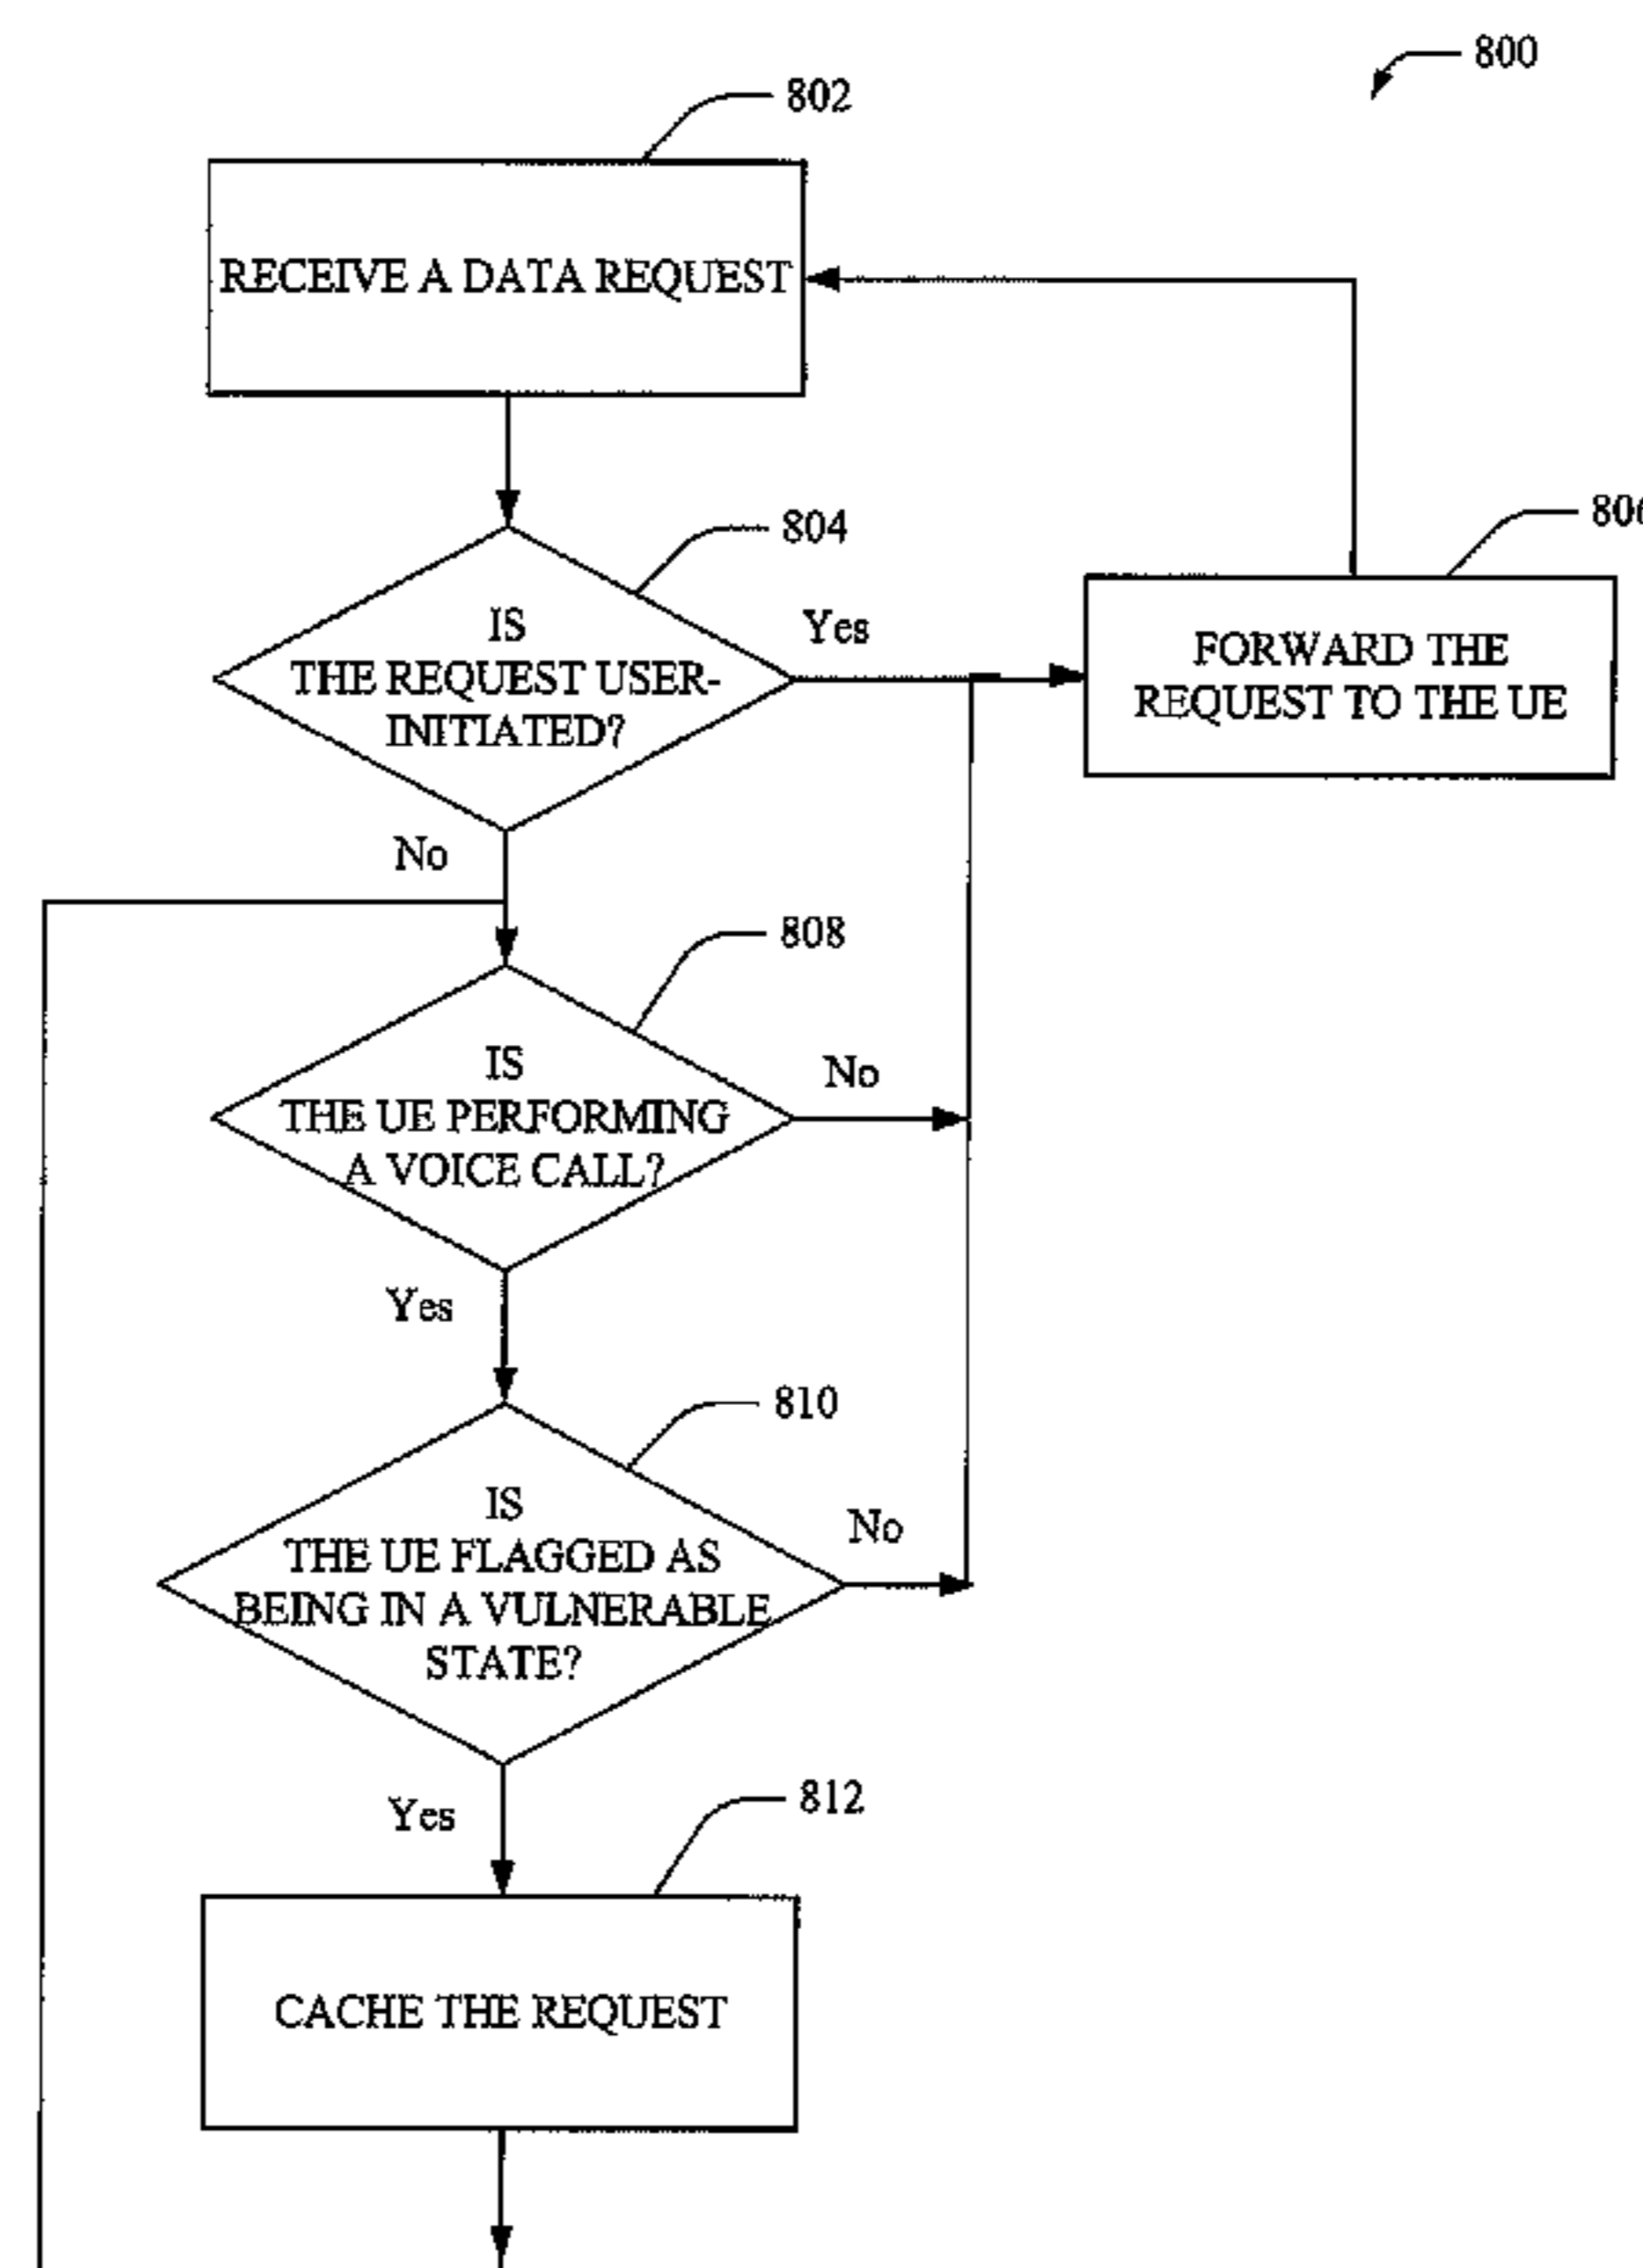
800

802

RECEIVE A DATA REQUEST

804

IS THE REQUEST USER-INITIATED?

Yes

806

FORWARD THE REQUEST TO THE UE

No

808

IS THE UE PERFORMING A VOICE CALL?

No

Yes

810

IS THE UE FLAGGED AS BEING IN A VULNERABLE STATE?

No

Yes

812

CACHE THE REQUEST